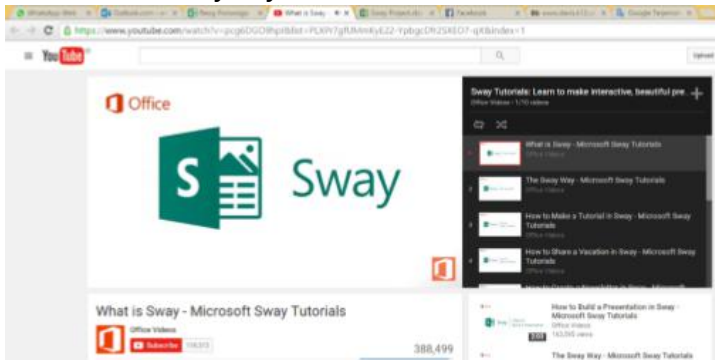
WhatsApp Web | Outlook.com | Blog Kelompok | What is Sway | Sway Project | Facebook | www.dera.id | Google Terjemah

https://www.youtube.com/watch?v=jpcg6DGO9hpl&list=PLXfr7gfUMmKyE22-YpbgcDh2SXEO7-qX&index=1

YouTube

Upload

Office

S

Sway

Sway Tutorials: Learn to make interactive, beautiful pre...
Office Videos · 1/10 videos

What is Sway - Microsoft Sway Tutorials
Office Videos

The Sway Way - Microsoft Sway Tutorials
Office Videos

How to Make a Tutorial in Sway - Microsoft Sway Tutorials
Office Videos

How to Share a Vacation in Sway - Microsoft Sway Tutorials
Office Videos

What is Sway - Microsoft Sway Tutorials

Office Videos

Subscribe 108,573

388,499

How to Build a Presentation in Sway - Microsoft Sway Tutorials
Office Videos
163,295 views

The Sway Way - Microsoft Sway Tutorials